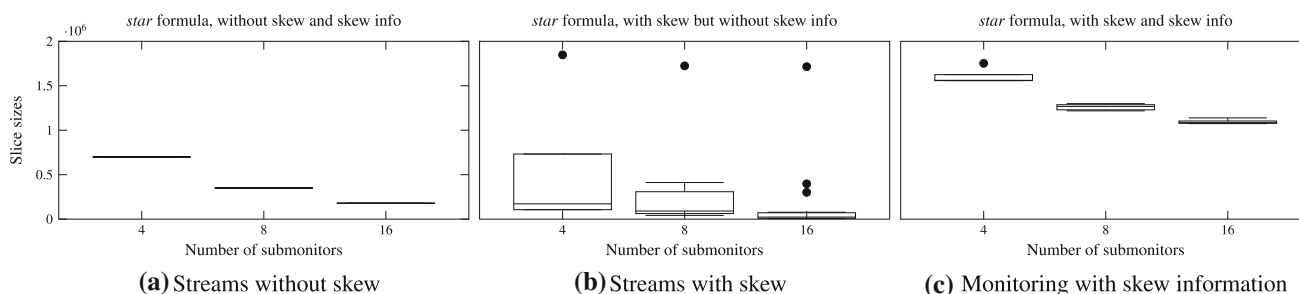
*star* formula, without skew and skew info

$\cdot 10^6$

2

1.5

1

0.5

0

Slice sizes

4

8

16

Number of submonitors

**(a)** Streams without skew

*star* formula, with skew but without skew info

4

8

16

Number of submonitors

**(b)** Streams with skew

*star* formula, with skew and skew info

4

8

16

Number of submonitors

**(c)** Monitoring with skew information